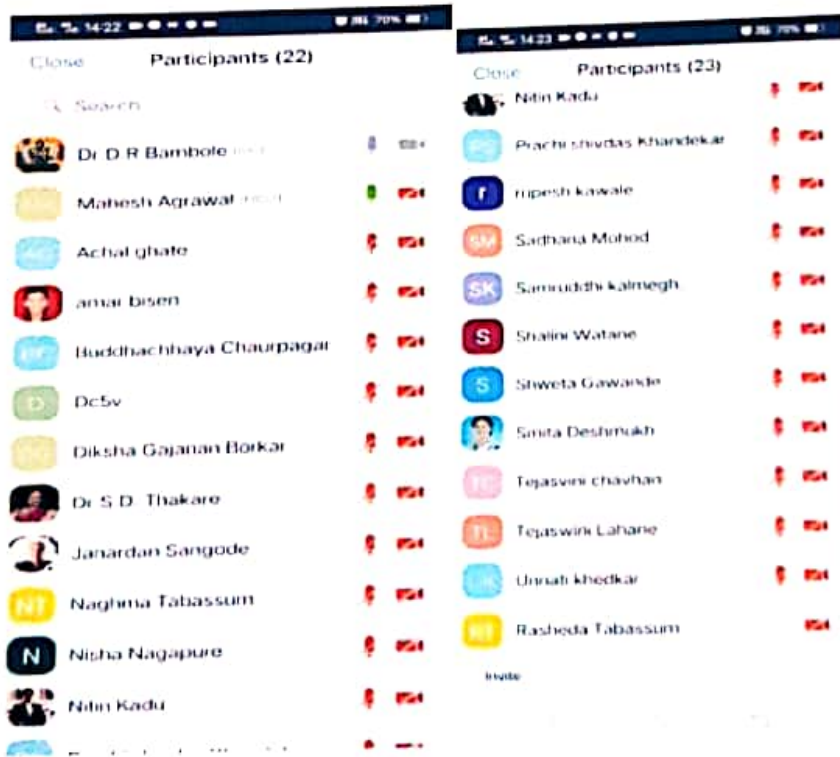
14:22 70%

Close Participants (22)

Search

Dr D R Bambole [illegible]

Mahesh Agrawal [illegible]

AG Achal ghate

amar bisen

BC Buddhachhaya Chaurpagar

D Dc5v

DG Diksha Gajanan Borkar

Dr S D Thakare

Janardan Sangode

NT Naghma Tabassum

N Nisha Nagapure

Nitin Kadu

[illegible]

14:23 70%

Close Participants (23)

Nitin Kadu

PS Prachi shivdas Khandekar

r rupesh kawale

SM Sadhana Mohod

SK Samruddhi kalmegh

S Shalini Watane

S Shweta Gawande

Smita Deshmukh

TC Tejasvini chavhan

TL Tejaswini Lahane

UK Unnati khedkar

RT Rasheda Tabassum

Invite